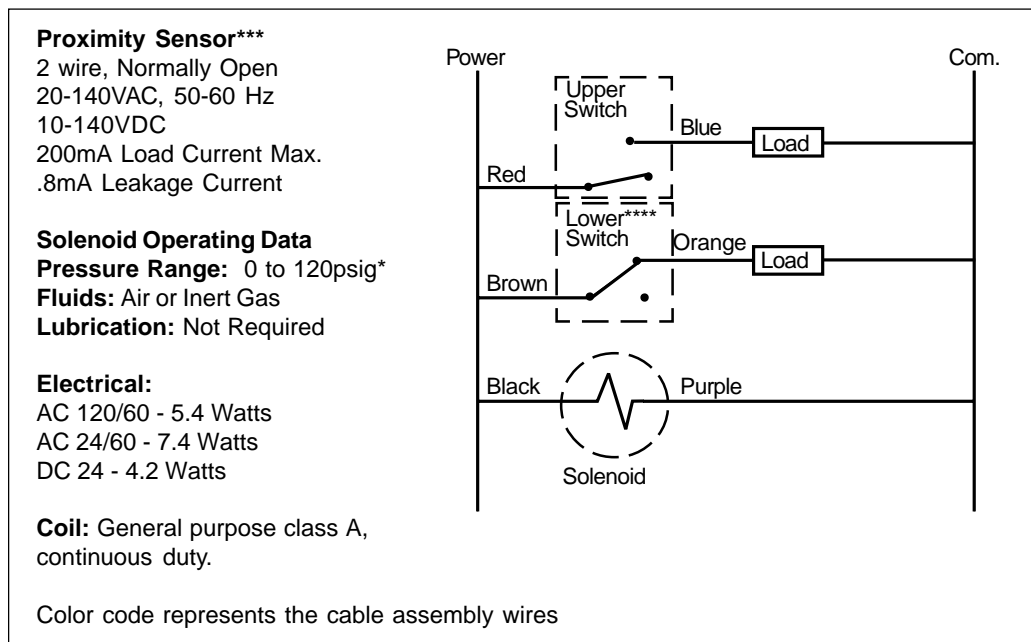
**Proximity Sensor*****
2 wire, Normally Open
20-140VAC, 50-60 Hz
10-140VDC
200mA Load Current Max.
.8mA Leakage Current

**Solenoid Operating Data**
**Pressure Range:** 0 to 120psig*
**Fluids:** Air or Inert Gas
**Lubrication:** Not Required

**Electrical:**
AC 120/60 - 5.4 Watts
AC 24/60 - 7.4 Watts
DC 24 - 4.2 Watts

**Coil:** General purpose class A, continuous duty.

Power
Com.
Upper Switch
Blue
Load
Red
Lower**** Switch
Orange
Load
Brown
Black
Purple
Solenoid

Color code represents the cable assembly wires